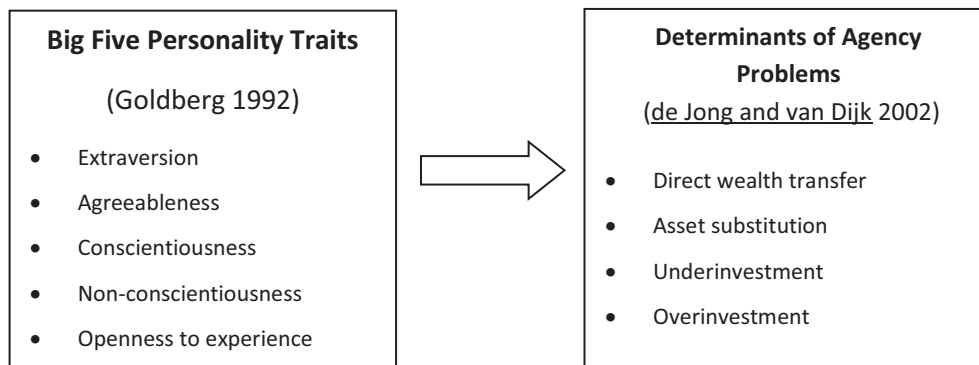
**Big Five Personality Traits**

(Goldberg 1992)

- Extraversion
- Agreeableness
- Conscientiousness
- Non-conscientiousness
- Openness to experience

**Determinants of Agency Problems**

(de Jong and van Dijk 2002)

- Direct wealth transfer
- Asset substitution
- Underinvestment
- Overinvestment